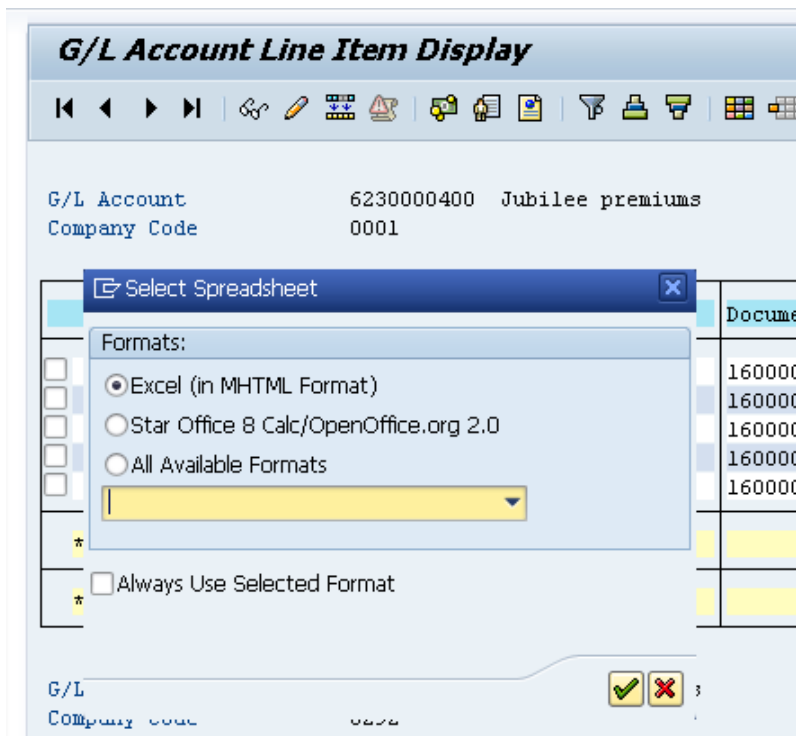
G/L Account Line Item Display

G/L Account 6230000400 Jubilee premiums
Company Code 0001

Select Spreadsheet

Formats:
Excel (in MHTML Format)
Star Office 8 Calc/OpenOffice.org 2.0
All Available Formats

Always Use Selected Format

Docume
160000
160000
160000
160000
160000

*
*

G/L
Company Code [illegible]